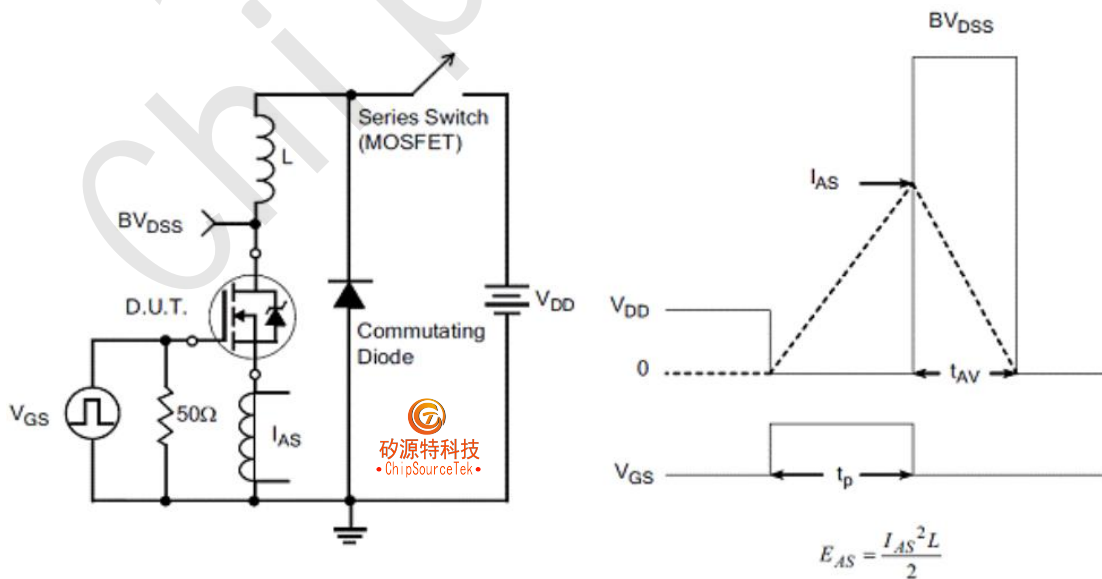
Chip

Series Switch (MOSFET)

L

$BV_{DSS}$

D.U.T.

$V_{DD}$

Commutating Diode

$V_{GS}$

50Ω

$I_{AS}$

矽源特科技
• ChipSourceTek •

$BV_{DSS}$

$I_{AS}$

$V_{DD}$

0

$t_{AV}$

$V_{GS}$

$t_p$

$E_{AS} = \frac{I_{AS}^2 L}{2}$